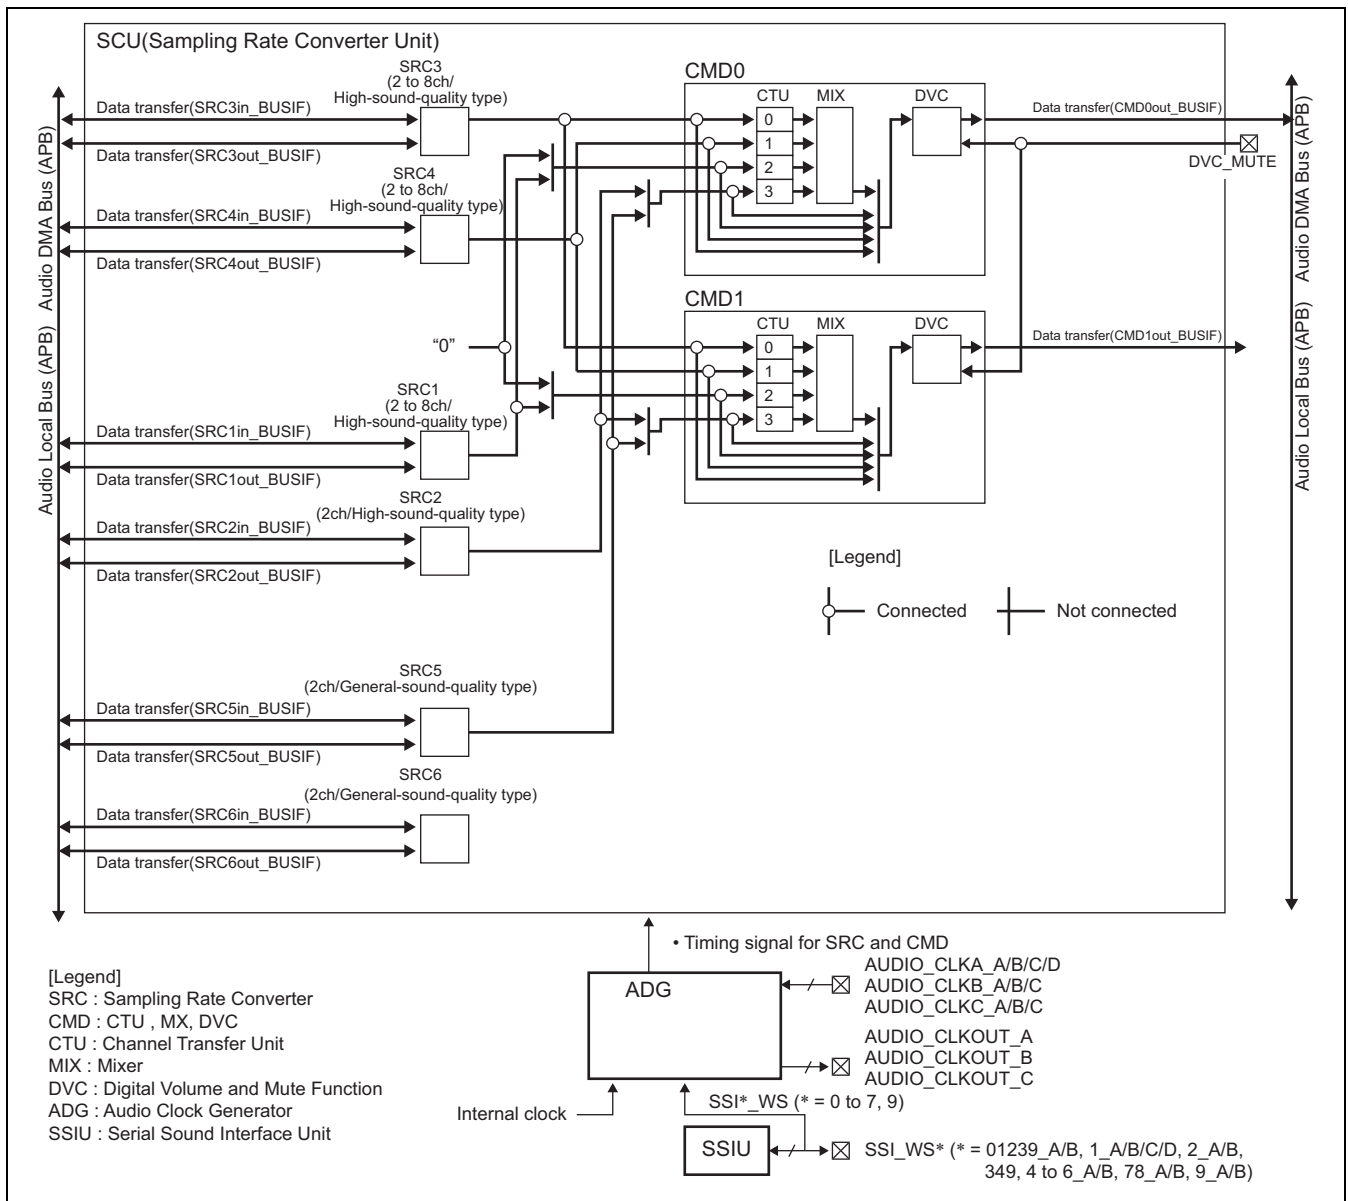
SCU(Sampling Rate Converter Unit)

Audio DMA Bus (APB)

Audio Local Bus (APB)

SRC3
(2 to 8ch/
High-sound-quality type)

Data transfer(SRC3in_BUSIF)

Data transfer(SRC3out_BUSIF)

SRC4
(2 to 8ch/
High-sound-quality type)

Data transfer(SRC4in_BUSIF)

Data transfer(SRC4out_BUSIF)

"0"

SRC1
(2 to 8ch/
High-sound-quality type)

Data transfer(SRC1in_BUSIF)

Data transfer(SRC1out_BUSIF)

SRC2
(2ch/High-sound-quality type)

Data transfer(SRC2in_BUSIF)

Data transfer(SRC2out_BUSIF)

SRC5
(2ch/General-sound-quality type)

Data transfer(SRC5in_BUSIF)

Data transfer(SRC5out_BUSIF)

SRC6
(2ch/General-sound-quality type)

Data transfer(SRC6in_BUSIF)

Data transfer(SRC6out_BUSIF)

CMD0

CTU MIX DVC

0
1
2
3

Data transfer(CMD0out_BUSIF)

DVC_MUTE

CMD1

CTU MIX DVC

0
1
2
3

Data transfer(CMD1out_BUSIF)

Audio DMA Bus (APB)

Audio Local Bus (APB)

[Legend]

Connected Not connected

• Timing signal for SRC and CMD

ADG

AUDIO_CLKA_A/B/C/D
AUDIO_CLKB_A/B/C
AUDIO_CLKC_A/B/C

AUDIO_CLKOUT_A
AUDIO_CLKOUT_B
AUDIO_CLKOUT_C

Internal clock

SSI*_WS (* = 0 to 7, 9)

SSIU

SSI_WS* (* = 01239_A/B, 1_A/B/C/D, 2_A/B, 349, 4 to 6_A/B, 78_A/B, 9_A/B)

[Legend]
SRC : Sampling Rate Converter
CMD : CTU , MX, DVC
CTU : Channel Transfer Unit
MIX : Mixer
DVC : Digital Volume and Mute Function
ADG : Audio Clock Generator
SSIU : Serial Sound Interface Unit